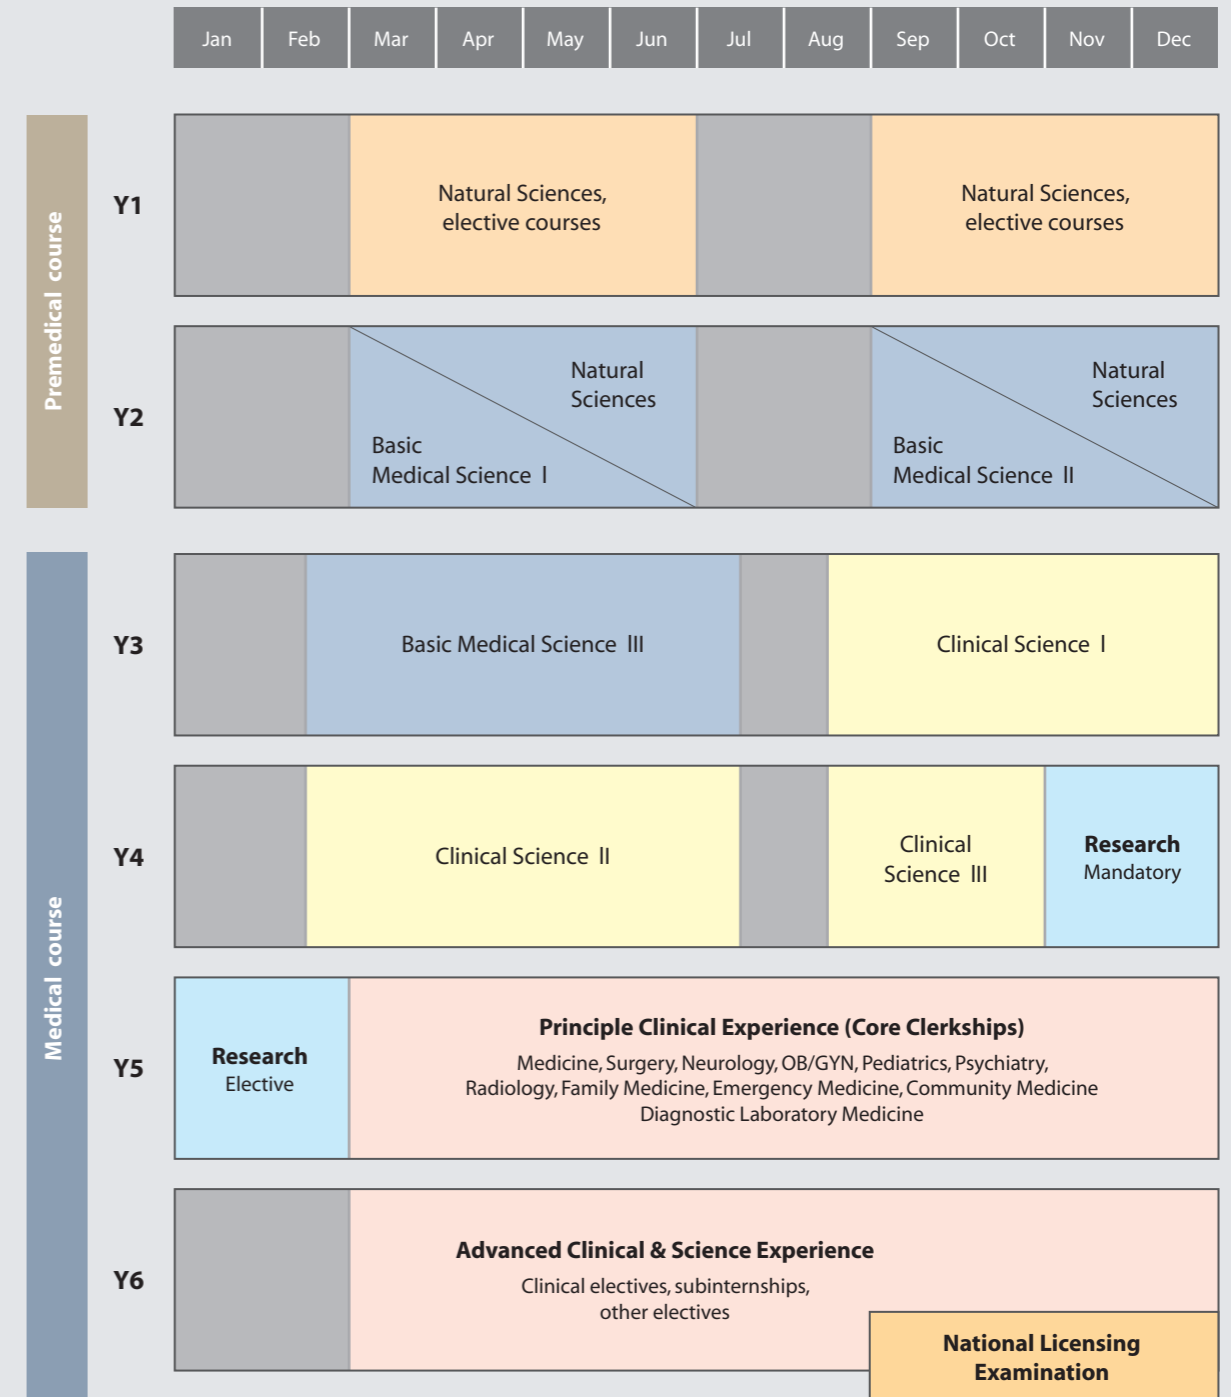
| Jan | Feb | Mar | Apr | May | Jun | Jul | Aug | Sep | Oct | Nov | Dec |
|---|---|---|---|---|---|---|---|---|---|---|---|

Premedical course

Y1

Natural Sciences, elective courses

Natural Sciences, elective courses

Y2

Natural Sciences

Basic Medical Science Ⅰ

Natural Sciences

Basic Medical Science Ⅱ

Medical course

Y3

Basic Medical Science Ⅲ

Clinical Science Ⅰ

Y4

Clinical Science Ⅱ

Clinical Science Ⅲ

Research
Mandatory

Y5

Research
Elective

Principle Clinical Experience (Core Clerkships)
Medicine, Surgery, Neurology, OB/GYN, Pediatrics, Psychiatry, Radiology, Family Medicine, Emergency Medicine, Community Medicine Diagnostic Laboratory Medicine

Y6

Advanced Clinical & Science Experience
Clinical electives, subinternships, other electives

National Licensing Examination